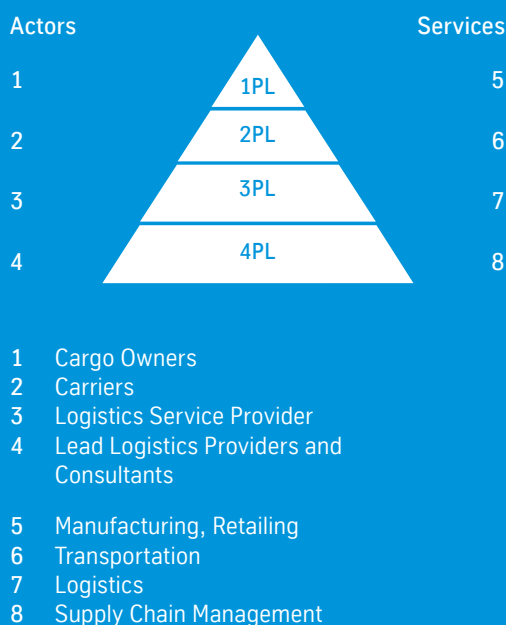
Actors

Services

1

1PL

5

2

2PL

6

3

3PL

7

4

4PL

8

1 Cargo Owners
2 Carriers
3 Logistics Service Provider
4 Lead Logistics Providers and Consultants

5 Manufacturing, Retailing
6 Transportation
7 Logistics
8 Supply Chain Management